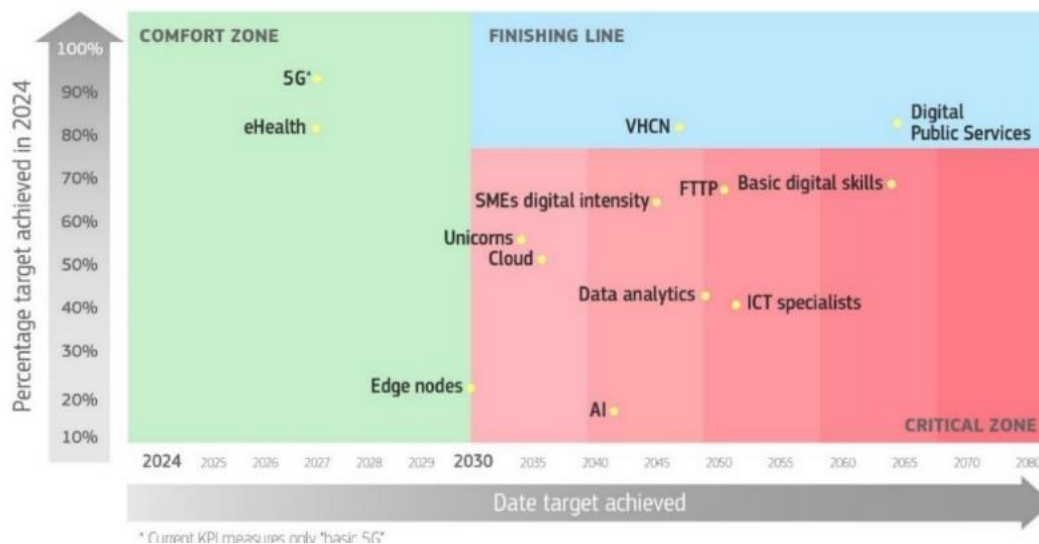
Percentage target achieved in 2024

100%
90%
80%
70%
60%
50%
40%
30%
20%
10%

COMFORT ZONE

FINISHING LINE

5G*
eHealth
VHCN
Digital Public Services
FTTP
Basic digital skills
SMEs digital intensity
Unicorns
Cloud
Data analytics
ICT specialists
Edge nodes
AI

CRITICAL ZONE

2024 2025 2026 2027 2028 2029 2030 2035 2040 2045 2050 2055 2060 2065 2070 2080

Date target achieved

* Current KPI measures only "basic 5G"